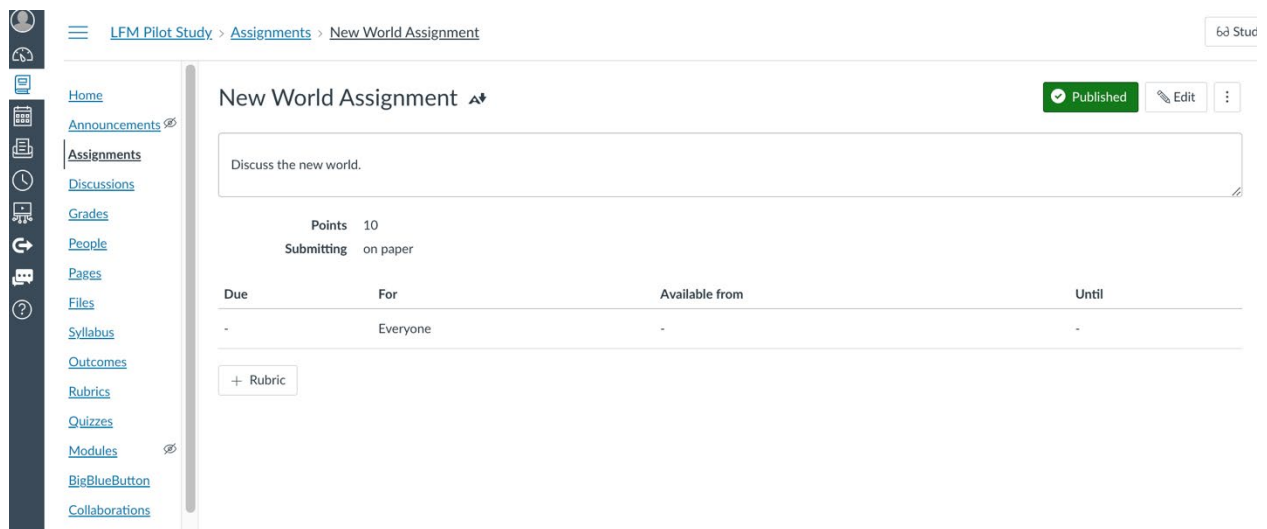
LFM Pilot Study > Assignments > New World Assignment

Stud

Home
Announcements
Assignments
Discussions
Grades
People
Pages
Files
Syllabus
Outcomes
Rubrics
Quizzes
Modules
BigBlueButton
Collaborations

New World Assignment

Published
Edit

Discuss the new world.

Points 10
Submitting on paper

| Due | For | Available from | Until |
|---|---|---|---|
| - | Everyone | - | - |

+ Rubric